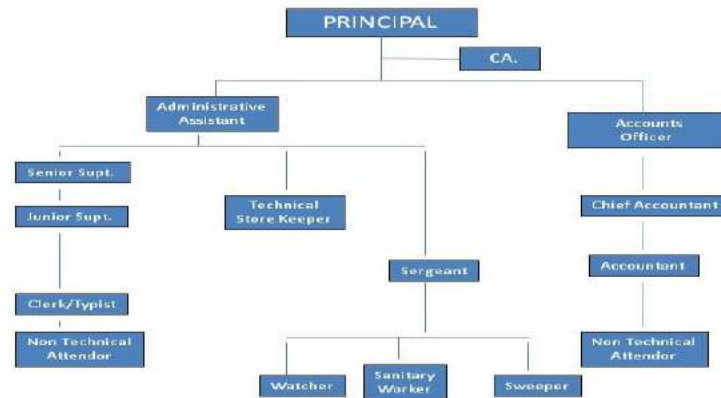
PRINCIPAL

CA.

Administrative Assistant

Accounts Officer

Senior Supt.

Junior Supt.

Clerk/Typist

Non Technical Attendor

Technical Store Keeper

Sergeant

Watcher

Sanitary Worker

Sweeper

Chief Accountant

Accountant

Non Technical Attendor